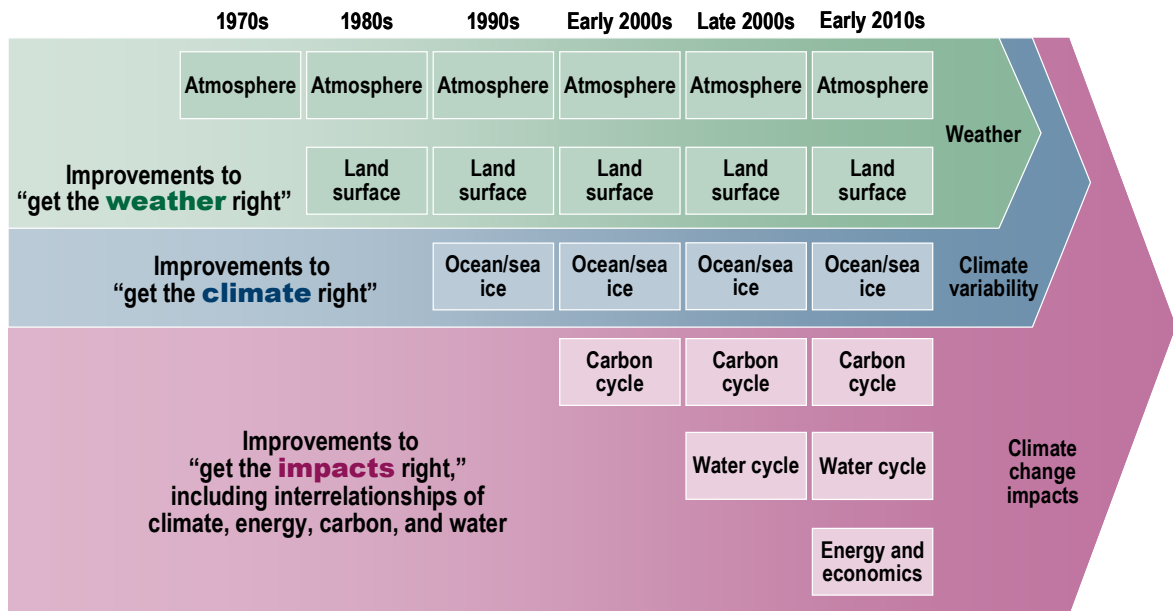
1970s 1980s 1990s Early 2000s Late 2000s Early 2010s

Atmosphere Atmosphere Atmosphere Atmosphere Atmosphere Atmosphere

Weather

Improvements to "get the weather right"

Land surface Land surface Land surface Land surface Land surface

Improvements to "get the climate right"

Ocean/sea ice Ocean/sea ice Ocean/sea ice Ocean/sea ice

Climate variability

Carbon cycle Carbon cycle Carbon cycle

Improvements to "get the impacts right," including interrelationships of climate, energy, carbon, and water

Water cycle Water cycle

Climate change impacts

Energy and economics